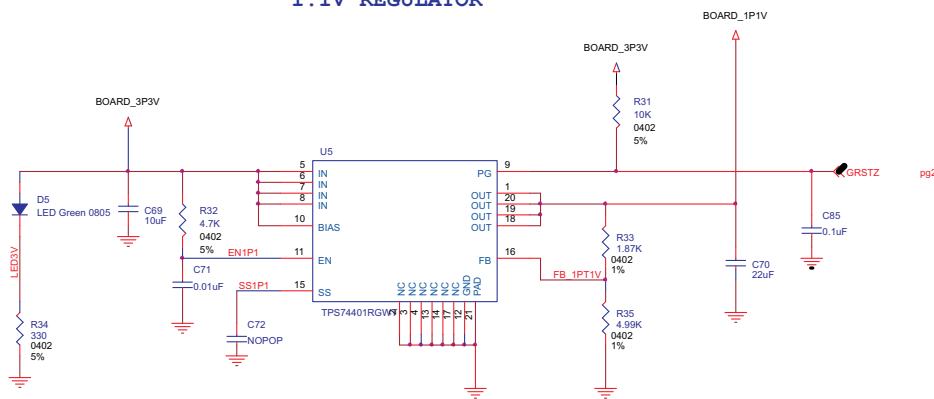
1.1V REGULATOR

BOARD_1P1V

BOARD_3P3V

R31
10K
0402
5%

BOARD_3P3V

U5

5 IN
6 IN
7 IN
8 IN
10 BIAS
11 EN
15 SS

9 PG
1 OUT
20 OUT
19 OUT
18 OUT
16 FB

NC NC NC NC NC NC GND PAD
2 3 4 13 14 17 12 21

TPS74401RGW

GRSTZ

pg2

D5
LED Green 0805

LED3V

C69
10uF

R32
4.7K
0402
5%

EN1P1

C71
0.01uF

SS1P1

C72
NOPOP

R34
330
0402
5%

R33
1.87K
0402
1%

FB_1PT1V

R35
4.99K
0402
1%

C70
22uF

C85
0.1uF